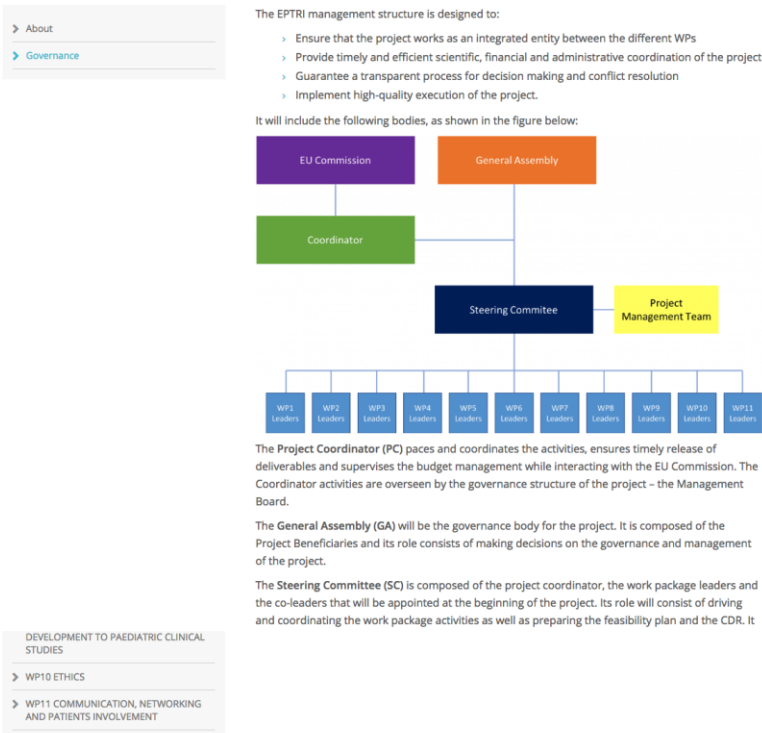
About

Governance

The EPTRI management structure is designed to:

- Ensure that the project works as an integrated entity between the different WPs
- Provide timely and efficient scientific, financial and administrative coordination of the project
- Guarantee a transparent process for decision making and conflict resolution
- Implement high-quality execution of the project.

It will include the following bodies, as shown in the figure below:

EU Commission

General Assembly

Coordinator

Steering Commitee

Project Management Team

WP1 Leaders

WP2 Leaders

WP3 Leaders

WP4 Leaders

WP5 Leaders

WP6 Leaders

WP7 Leaders

WP8 Leaders

WP9 Leaders

WP10 Leaders

WP11 Leaders

The **Project Coordinator (PC)** paces and coordinates the activities, ensures timely release of deliverables and supervises the budget management while interacting with the EU Commission. The Coordinator activities are overseen by the governance structure of the project – the Management Board.

The **General Assembly (GA)** will be the governance body for the project. It is composed of the Project Beneficiaries and its role consists of making decisions on the governance and management of the project.

The **Steering Committee (SC)** is composed of the project coordinator, the work package leaders and the co-leaders that will be appointed at the beginning of the project. Its role will consist of driving and coordinating the work package activities as well as preparing the feasibility plan and the CDR. It

DEVELOPMENT TO PAEDIATRIC CLINICAL STUDIES

WP10 ETHICS

WP11 COMMUNICATION, NETWORKING AND PATIENTS INVOLVEMENT